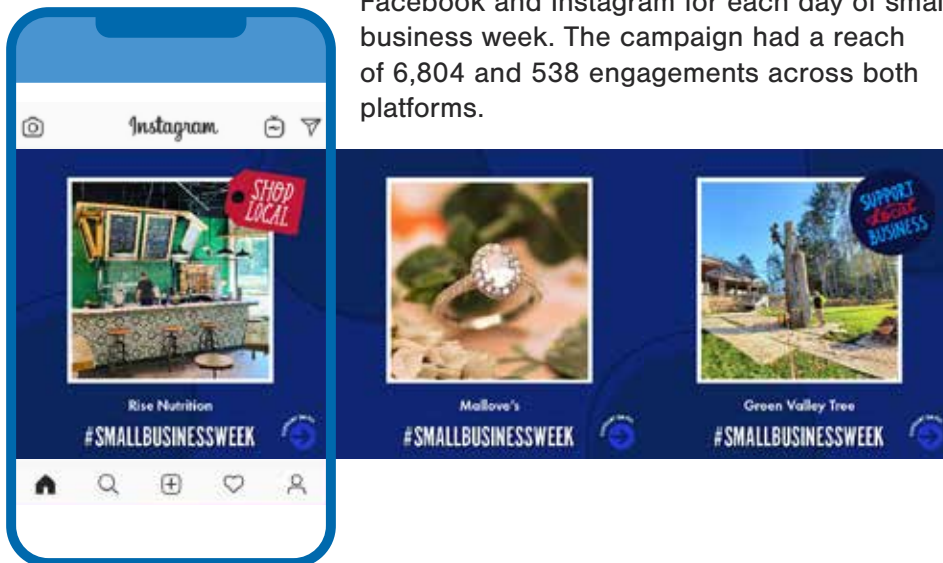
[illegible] business week. The campaign had a reach of 6,804 and 538 engagements across both platforms.

Instagram

SHOP LOCAL

Rise Nutrition
#SMALLBUSINESSWEEK

Mallove's
#SMALLBUSINESSWEEK

SUPPORT Local BUSINESS

Green Valley Tree
#SMALLBUSINESSWEEK